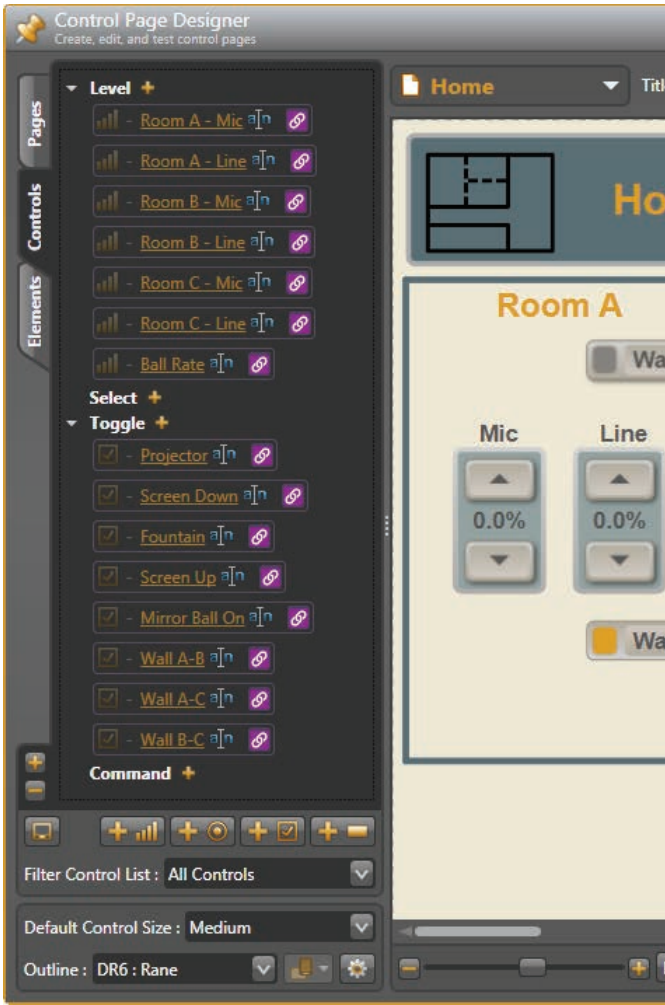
Control Page Designer
Create, edit, and test control pages

Pages
Controls
Elements

Level
- Room A - Mic
- Room A - Line
- Room B - Mic
- Room B - Line
- Room C - Mic
- Room C - Line
- Ball Rate
Select
Toggle
- Projector
- Screen Down
- Fountain
- Screen Up
- Mirror Ball On
- Wall A-B
- Wall A-C
- Wall B-C
Command

Filter Control List : All Controls

Default Control Size : Medium

Outline : DR6 : Rane

Home

Titl

Ho

Room A

Wa

Mic

Line

0.0%

0.0%

Wa